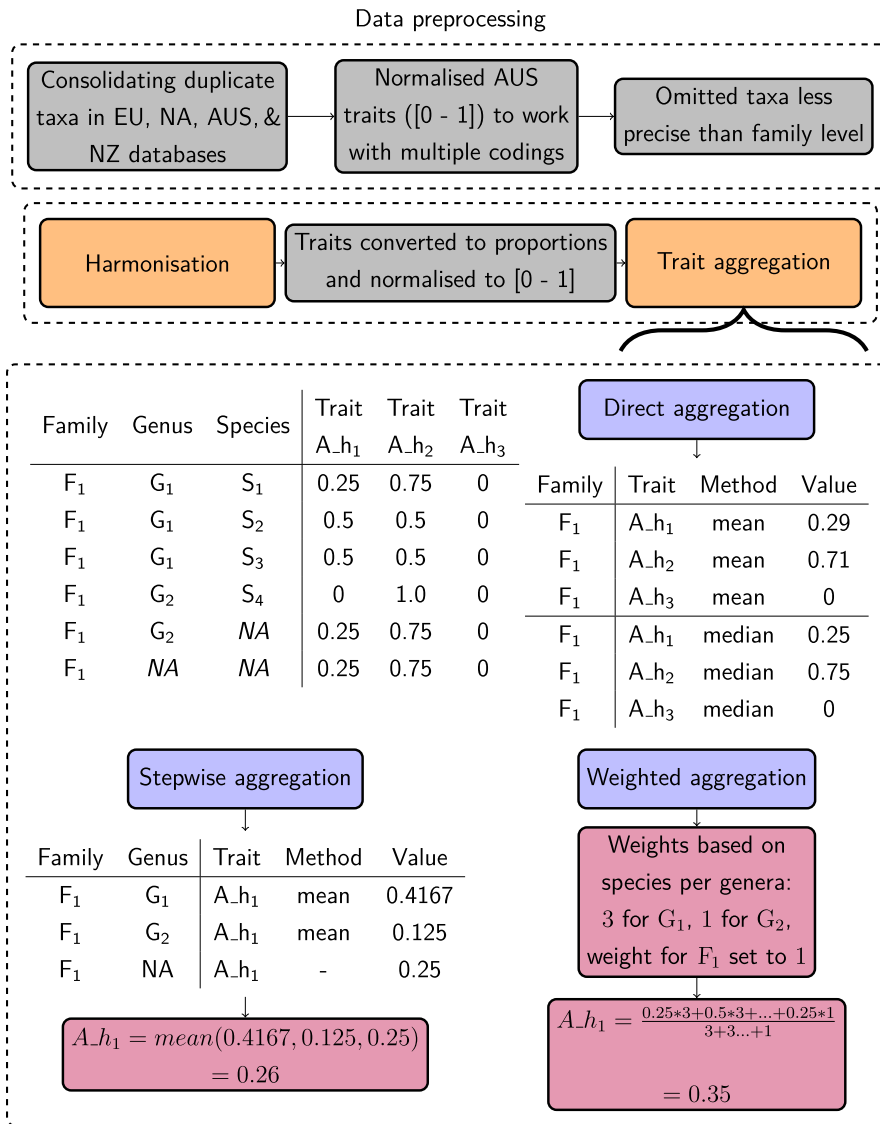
Data preprocessing

Consolidating duplicate taxa in EU, NA, AUS, & NZ databases

Normalised AUS traits ([0 - 1]) to work with multiple codings

Omitted taxa less precise than family level

Harmonisation

Traits converted to proportions and normalised to [0 - 1]

Trait aggregation

| Family | Genus | Species | Trait A_h$_1$ | Trait A_h$_2$ | Trait A_h$_3$ |
|---|---|---|---|---|---|
| F$_1$ | G$_1$ | S$_1$ | 0.25 | 0.75 | 0 |
| F$_1$ | G$_1$ | S$_2$ | 0.5 | 0.5 | 0 |
| F$_1$ | G$_1$ | S$_3$ | 0.5 | 0.5 | 0 |
| F$_1$ | G$_2$ | S$_4$ | 0 | 1.0 | 0 |
| F$_1$ | G$_2$ | *NA* | 0.25 | 0.75 | 0 |
| F$_1$ | *NA* | *NA* | 0.25 | 0.75 | 0 |

Direct aggregation

| Family | Trait | Method | Value |
|---|---|---|---|
| F$_1$ | A_h$_1$ | mean | 0.29 |
| F$_1$ | A_h$_2$ | mean | 0.71 |
| F$_1$ | A_h$_3$ | mean | 0 |
| F$_1$ | A_h$_1$ | median | 0.25 |
| F$_1$ | A_h$_2$ | median | 0.75 |
| F$_1$ | A_h$_3$ | median | 0 |

Stepwise aggregation

| Family | Genus | Trait | Method | Value |
|---|---|---|---|---|
| F$_1$ | G$_1$ | A_h$_1$ | mean | 0.4167 |
| F$_1$ | G$_2$ | A_h$_1$ | mean | 0.125 |
| F$_1$ | NA | A_h$_1$ | - | 0.25 |

$A\_h_1 = mean(0.4167, 0.125, 0.25)$
$= 0.26$

Weighted aggregation

Weights based on species per genera: 3 for $G_1$, 1 for $G_2$, weight for $F_1$ set to 1

$A\_h_1 = \frac{0.25*3+0.5*3+...+0.25*1}{3+3...+1}$

$= 0.35$